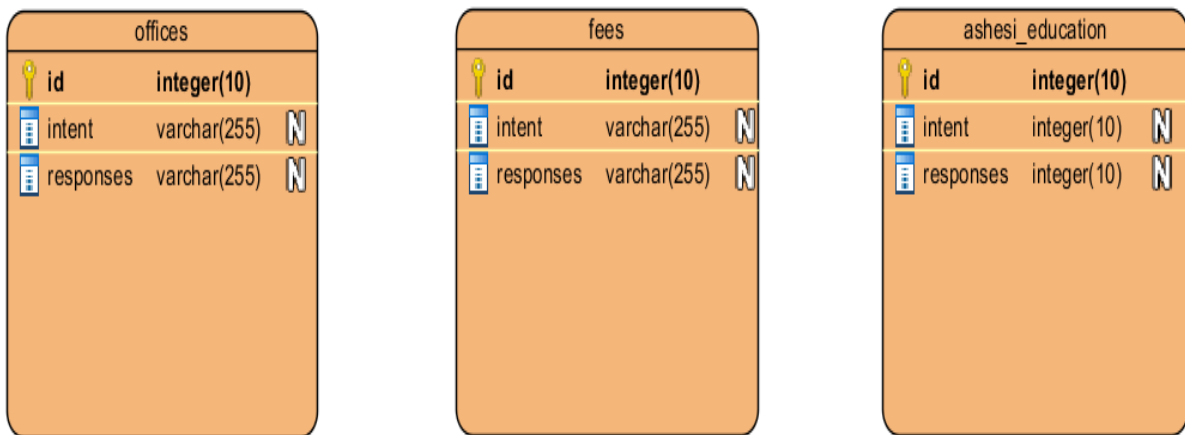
offices

| id | integer(10) | |
|---|---|---|
| intent | varchar(255) | N |
| responses | varchar(255) | N |

fees

| id | integer(10) | |
|---|---|---|
| intent | varchar(255) | N |
| responses | varchar(255) | N |

ashesi_education

| id | integer(10) | |
|---|---|---|
| intent | integer(10) | N |
| responses | integer(10) | N |